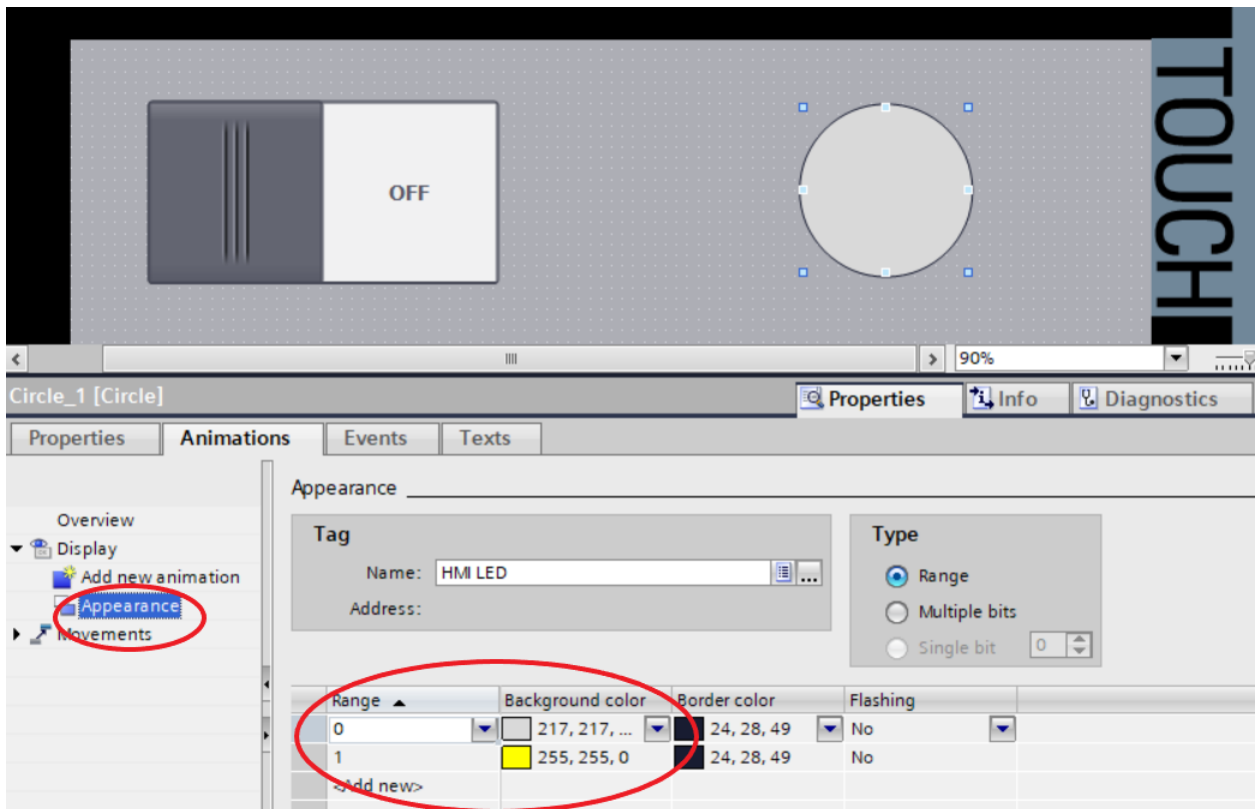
OFF

TOUCH

90%

Circle_1 [Circle]

Properties Info Diagnostics

Properties Animations Events Texts

Overview
Display
Add new animation
Appearance
Movements

Appearance

Tag
Name: HMI LED
Address:

Type
Range
Multiple bits
Single bit 0

| Range | Background color | Border color | Flashing |
|---|---|---|---|
| 0 | 217, 217, ... | 24, 28, 49 | No |
| 1 | 255, 255, 0 | 24, 28, 49 | No |
| <Add new> | | | |